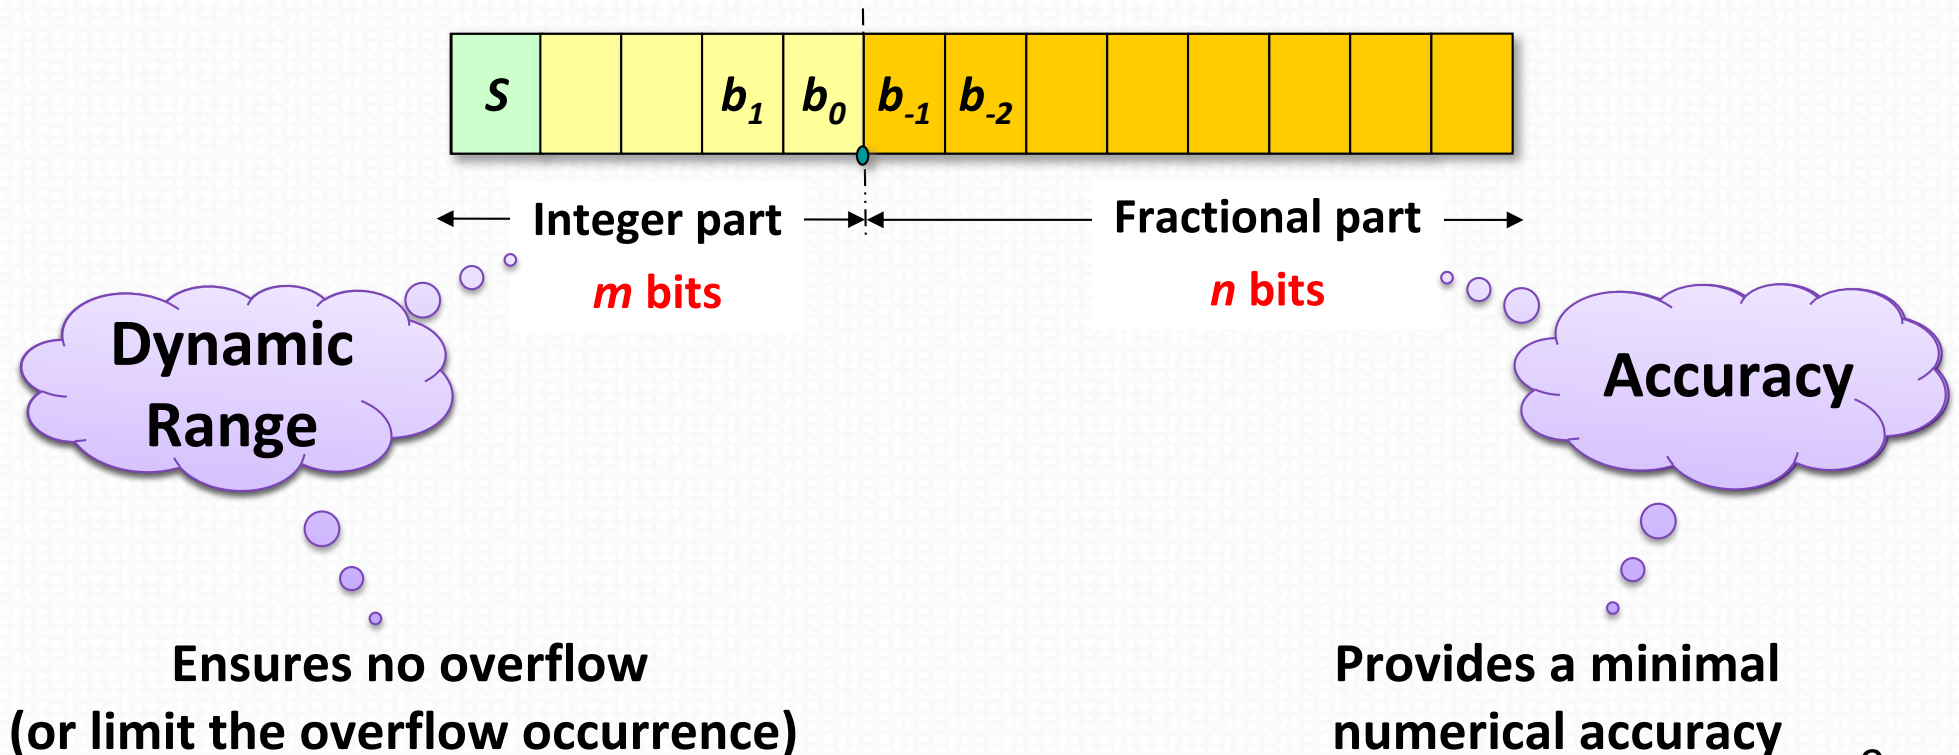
| S | | | $b_1$ | $b_0$ | $b_{-1}$ | $b_{-2}$ | | | | | | |
|---|---|---|---|---|---|---|---|---|---|---|---|---|

Integer part
*m* bits

Fractional part
*n* bits

Dynamic Range

Accuracy

Ensures no overflow (or limit the overflow occurrence)

Provides a minimal numerical accuracy